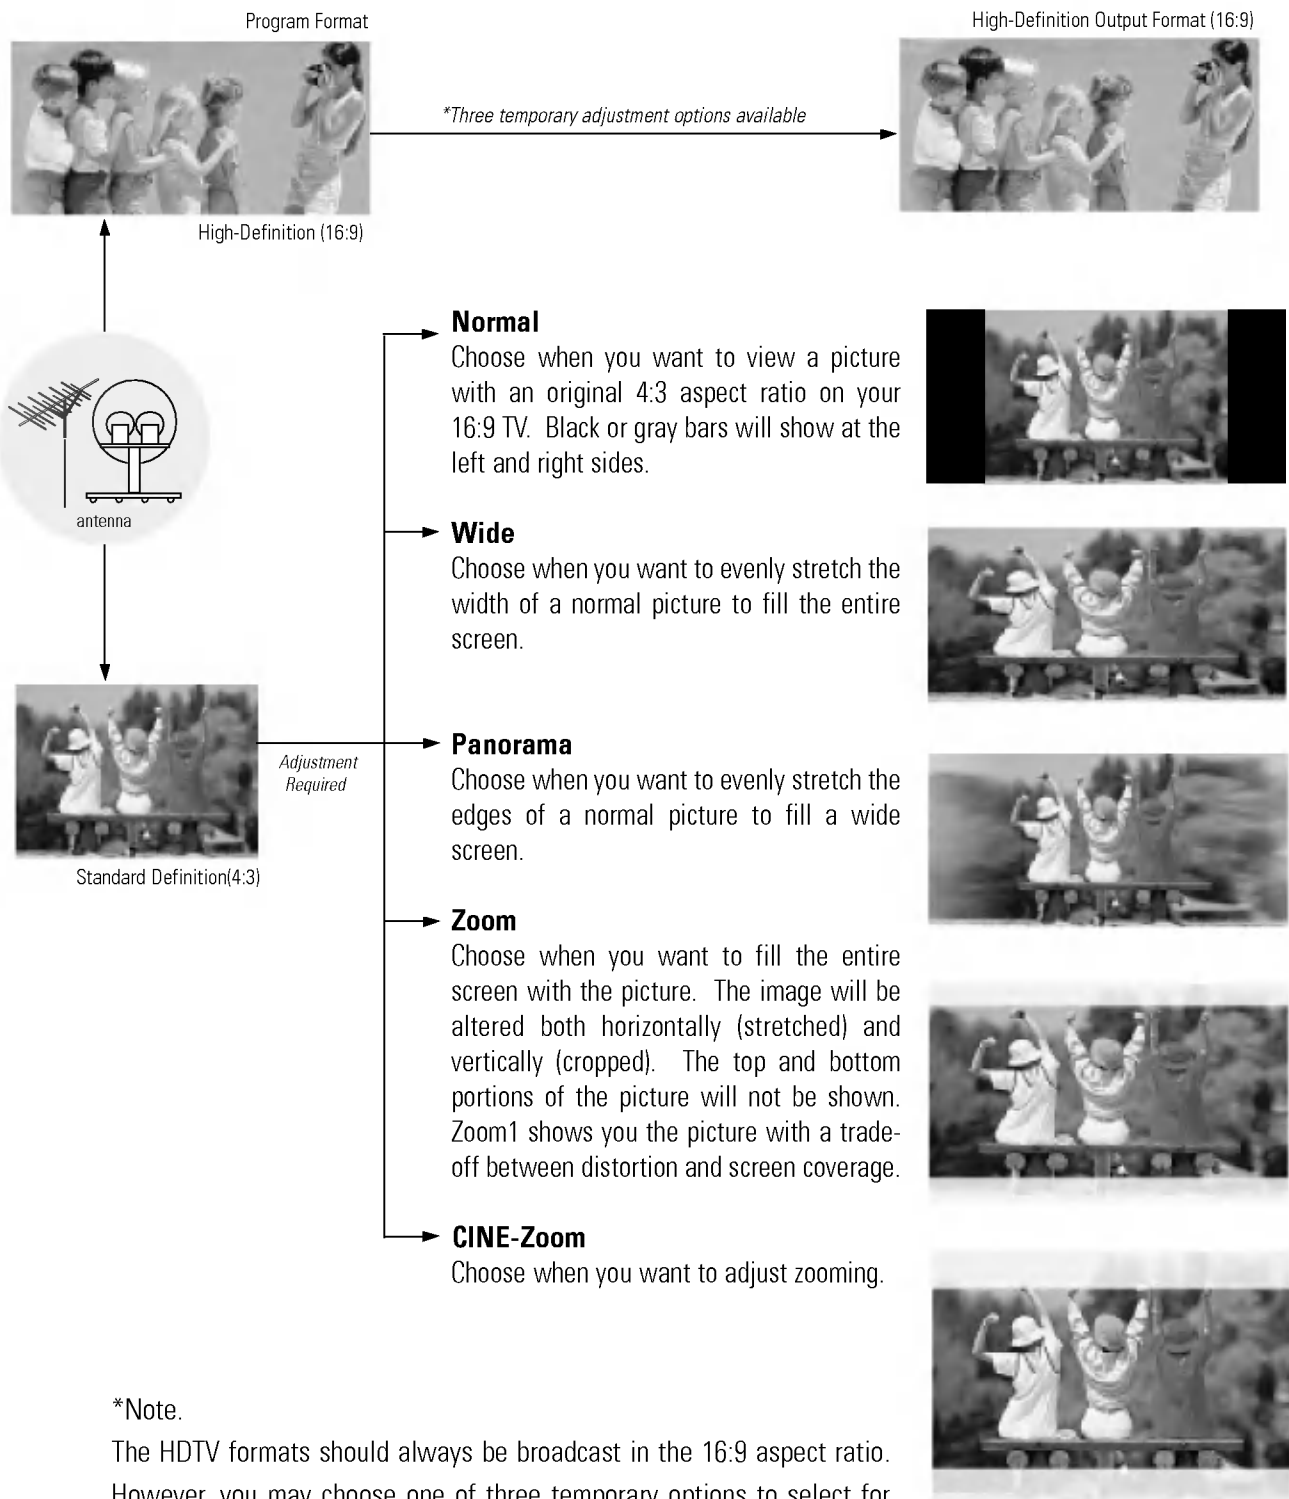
Program Format

High-Definition Output Format (16:9)

*Three temporary adjustment options available

High-Definition (16:9)

antenna

Normal
Choose when you want to view a picture with an original 4:3 aspect ratio on your 16:9 TV. Black or gray bars will show at the left and right sides.

Wide
Choose when you want to evenly stretch the width of a normal picture to fill the entire screen.

Adjustment Required

Standard Definition(4:3)

Panorama
Choose when you want to evenly stretch the edges of a normal picture to fill a wide screen.

Zoom
Choose when you want to fill the entire screen with the picture. The image will be altered both horizontally (stretched) and vertically (cropped). The top and bottom portions of the picture will not be shown. Zoom1 shows you the picture with a tradeoff between distortion and screen coverage.

CINE-Zoom
Choose when you want to adjust zooming.

*Note.
The HDTV formats should always be broadcast in the 16:9 aspect ratio. However, you may choose one of three temporary options to select for